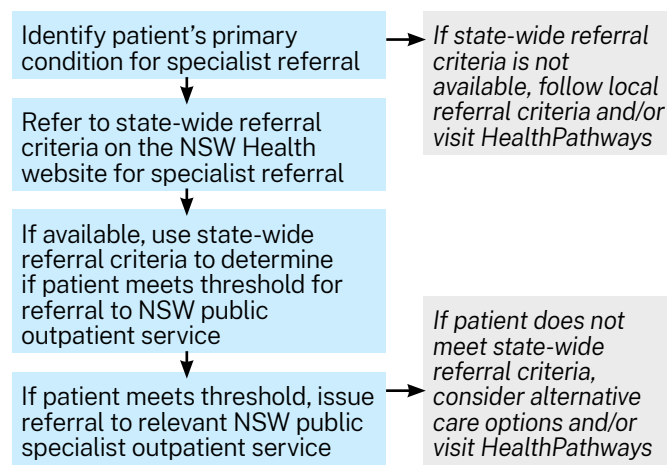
Identify patient's primary condition for specialist referral

If state-wide referral criteria is not available, follow local referral criteria and/or visit HealthPathways

Refer to state-wide referral criteria on the NSW Health website for specialist referral

If available, use state-wide referral criteria to determine if patient meets threshold for referral to NSW public outpatient service

If patient meets threshold, issue referral to relevant NSW public specialist outpatient service

If patient does not meet state-wide referral criteria, consider alternative care options and/or visit HealthPathways